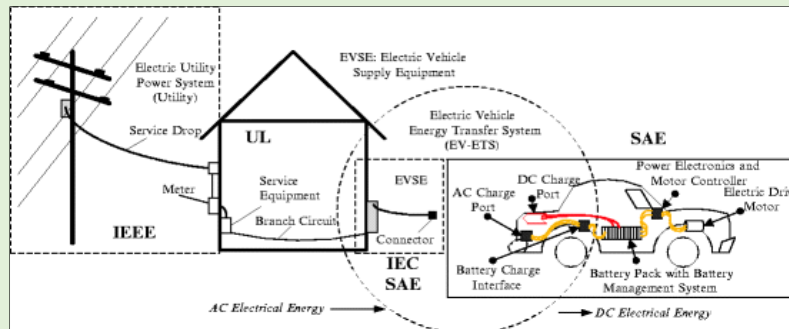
Electric Utility Power System (Utility)

EVSE: Electric Vehicle Supply Equipment

Electric Vehicle Energy Transfer System (EV-ETS)

Service Drop

UL

SAE

Meter

Service Equipment

Branch Circuit

EVSE

Connector

IEEE

IEC SAE

DC Charge Port

AC Charge Port

Power Electronics and Motor Controller

Electric Drive Motor

Battery Charge Interface

Battery Pack with Battery Management System

AC Electrical Energy

DC Electrical Energy